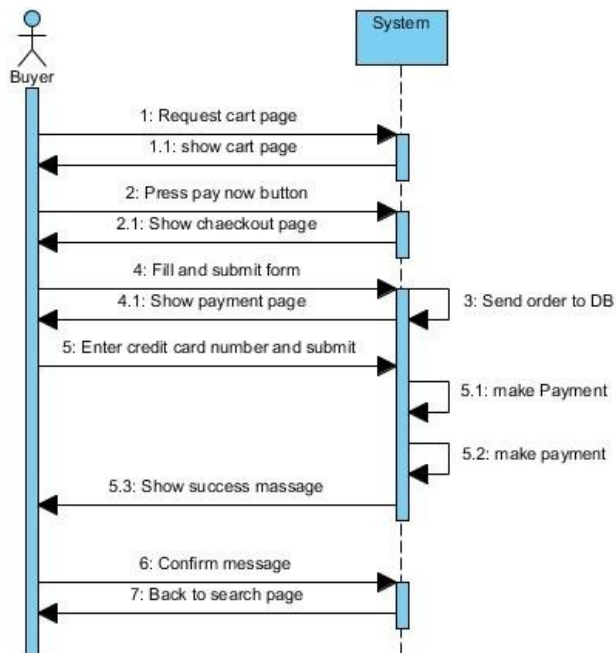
Buyer

System

1: Request cart page

1.1: show cart page

2: Press pay now button

2.1: Show chaeckout page

4: Fill and submit form

4.1: Show payment page

3: Send order to DB

5: Enter credit card number and submit

5.1: make Payment

5.2: make payment

5.3: Show success massage

6: Confirm message

7: Back to search page